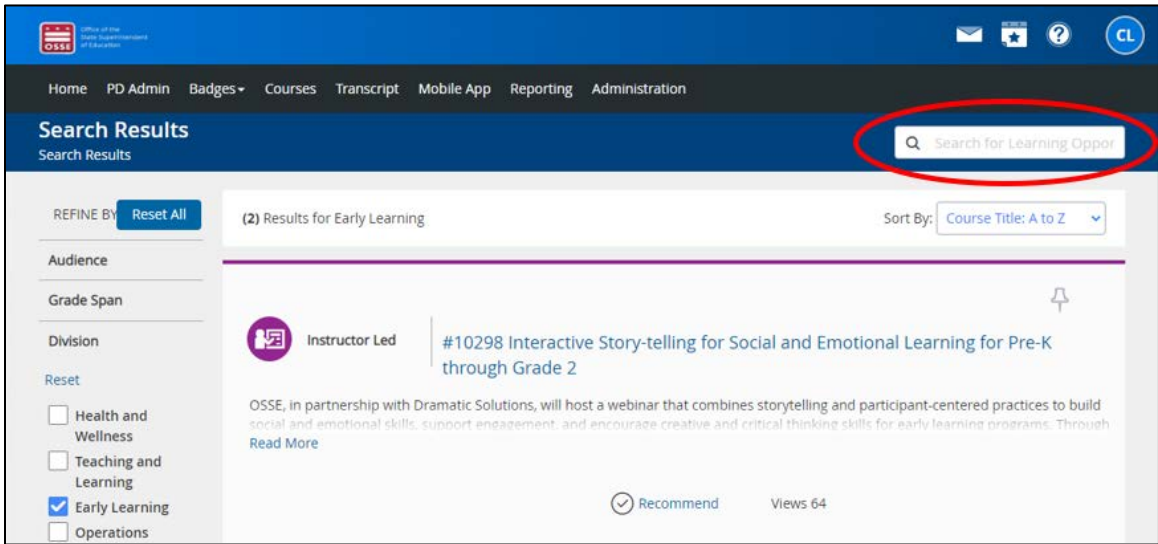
OSSE Office of the State Superintendent of Education

CL

Home PD Admin Badges Courses Transcript Mobile App Reporting Administration

Search Results
Search Results

Search for Learning Oppor

REFINE BY Reset All

(2) Results for Early Learning

Sort By: Course Title: A to Z

Audience

Grade Span

Division

Reset

Health and Wellness

Teaching and Learning

Early Learning

Operations

Instructor Led

#10298 Interactive Story-telling for Social and Emotional Learning for Pre-K through Grade 2

OSSE, in partnership with Dramatic Solutions, will host a webinar that combines storytelling and participant-centered practices to build social and emotional skills, support engagement, and encourage creative and critical thinking skills for early learning programs. Through

Read More

Recommend

Views 64